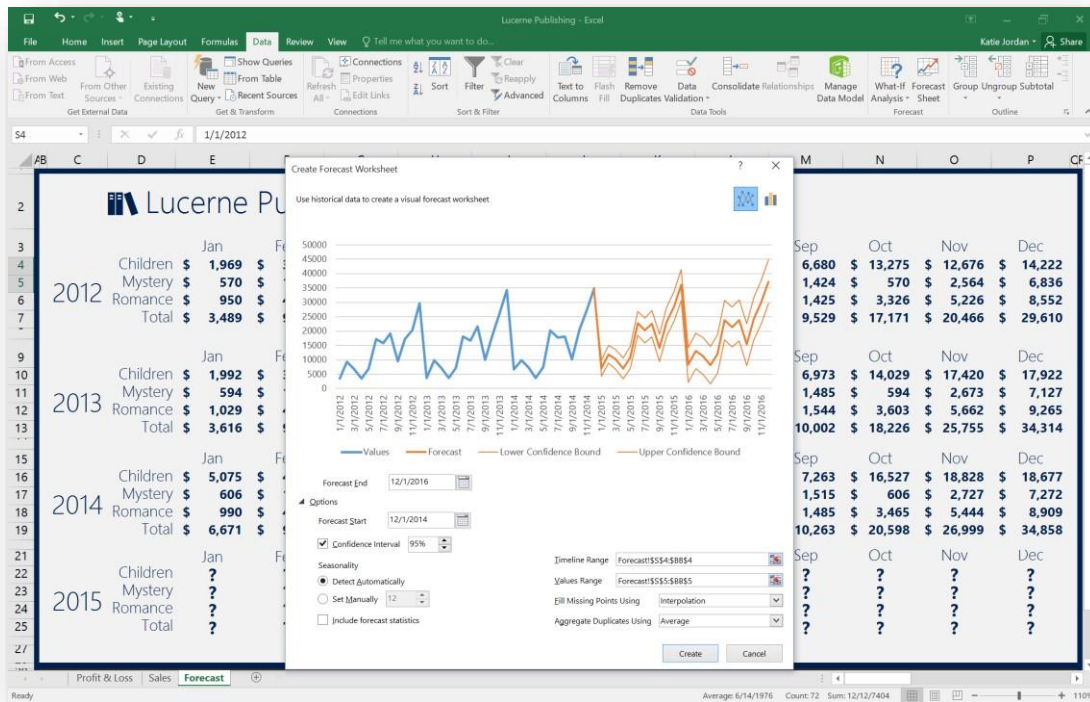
Lucerne Publishing - Excel

File Home Insert Page Layout Formulas Data Review View Tell me what you want to do... Katie Jordan Share

From Access
From Web
From Text
From Other Sources
Existing Connections
Get External Data
New Query
Show Queries
From Table
Recent Sources
Get & Transform
Refresh All
Connections
Properties
Edit Links
Connections
Sort
Filter
Clear
Reapply
Advanced
Sort & Filter
Text to Columns
Flash Fill
Remove Duplicates
Data Validation
Consolidate
Relationships
Manage Data Model
Data Tools
What-If Analysis
Forecast Sheet
Forecast
Group
Ungroup
Subtotal
Outline

S4 1/1/2012

Lucerne Pu

| | | Jan | | Sep | Oct | Nov | Dec |
|---|---|---|---|---|---|---|---|
| 2012 | Children | $ 1,969 | | 6,680 | $ 13,275 | $ 12,676 | $ 14,222 |
| | Mystery | $ 570 | | 1,424 | $ 570 | $ 2,564 | $ 6,836 |
| | Romance | $ 950 | | 1,425 | $ 3,326 | $ 5,226 | $ 8,552 |
| | Total | $ 3,489 | | 9,529 | $ 17,171 | $ 20,466 | $ 29,610 |
| | | Jan | | Sep | Oct | Nov | Dec |
| 2013 | Children | $ 1,992 | | 6,973 | $ 14,029 | $ 17,420 | $ 17,922 |
| | Mystery | $ 594 | | 1,485 | $ 594 | $ 2,673 | $ 7,127 |
| | Romance | $ 1,029 | | 1,544 | $ 3,603 | $ 5,662 | $ 9,265 |
| | Total | $ 3,616 | | 10,002 | $ 18,226 | $ 25,755 | $ 34,314 |
| | | Jan | | Sep | Oct | Nov | Dec |
| 2014 | Children | $ 5,075 | | 7,263 | $ 16,527 | $ 18,828 | $ 18,677 |
| | Mystery | $ 606 | | 1,515 | $ 606 | $ 2,727 | $ 7,272 |
| | Romance | $ 990 | | 1,485 | $ 3,465 | $ 5,444 | $ 8,909 |
| | Total | $ 6,671 | | 10,263 | $ 20,598 | $ 26,999 | $ 34,858 |
| | | Jan | | Sep | Oct | Nov | Dec |
| 2015 | Children | ? | | ? | ? | ? | ? |
| | Mystery | ? | | ? | ? | ? | ? |
| | Romance | ? | | ? | ? | ? | ? |
| | Total | ? | | ? | ? | ? | ? |

Create Forecast Worksheet
Use historical data to create a visual forecast worksheet

50000 45000 40000 35000 30000 25000 20000 15000 10000 5000 0
1/1/2012 3/1/2012 5/1/2012 7/1/2012 9/1/2012 11/1/2012 1/1/2013 3/1/2013 5/1/2013 7/1/2013 9/1/2013 11/1/2013 1/1/2014 3/1/2014 5/1/2014 7/1/2014 9/1/2014 11/1/2014 1/1/2015 3/1/2015 5/1/2015 7/1/2015 9/1/2015 11/1/2015 1/1/2016 3/1/2016 5/1/2016 7/1/2016 9/1/2016 11/1/2016
Values Forecast Lower Confidence Bound Upper Confidence Bound

Forecast End 12/1/2016
Options
Forecast Start 12/1/2014
Confidence Interval 95%
Seasonality
Detect Automatically
Set Manually 12
Include forecast statistics
Timeline Range Forecast!$S$4:$BB$4
Values Range Forecast!$S$5:$BB$5
Fill Missing Points Using Interpolation
Aggregate Duplicates Using Average
Create Cancel

Profit & Loss Sales Forecast
Ready Average: 6/14/1976 Count: 72 Sum: 12/12/7404 110%